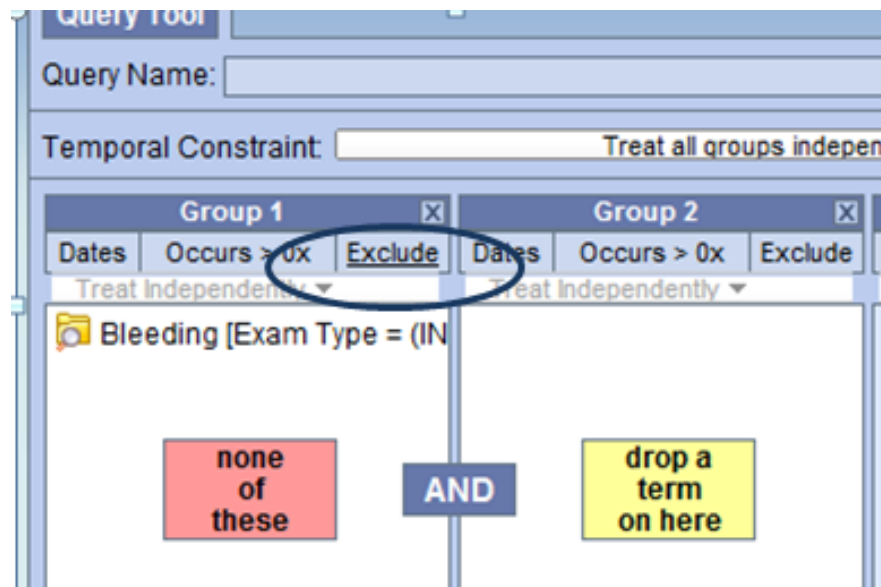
Query Tool

Query Name:

Temporal Constraint: Treat all groups indepen

Group 1
Dates | Occurs > 0x | Exclude
Treat Independently ▾
Bleeding [Exam Type = (IN
none of these

AND

Group 2
Dates | Occurs > 0x | Exclude
Treat Independently ▾
drop a term on here